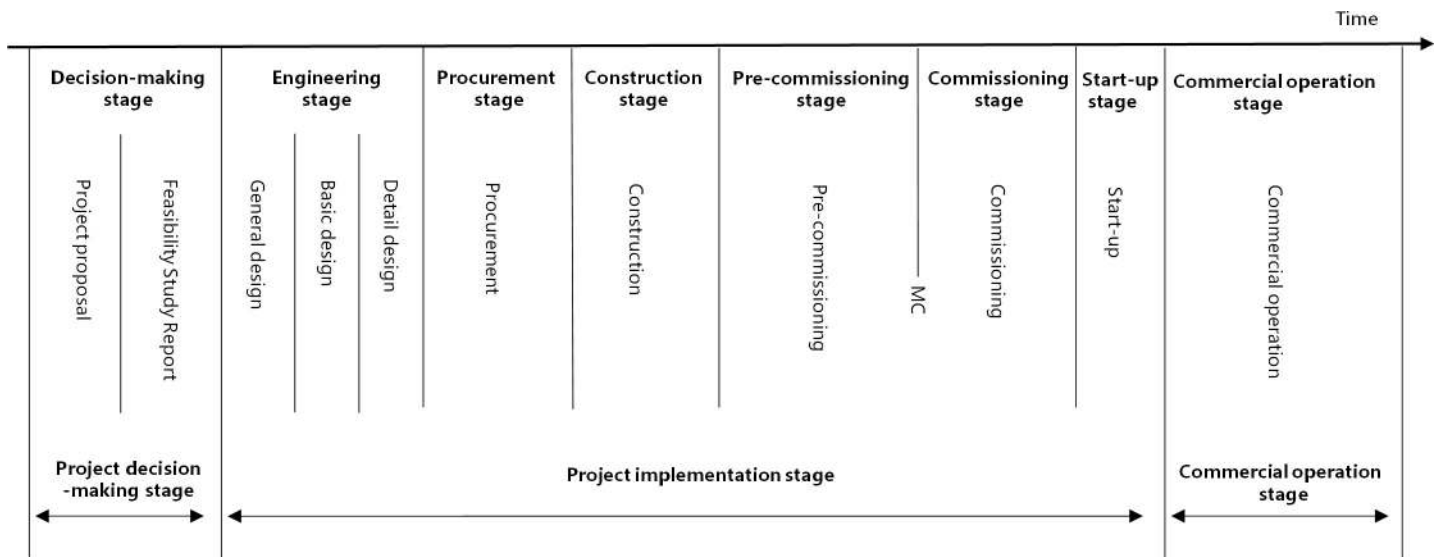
Time

Decision-making stage

Project proposal

Feasibility Study Report

Engineering stage

General design

Basic design

Detail design

Procurement stage

Procurement

Construction stage

Construction

Pre-commissioning stage

Pre-commissioning

MC

Commissioning stage

Commissioning

Start-up stage

Start-up

Commercial operation stage

Commercial operation

Project decision -making stage

Project implementation stage

Commercial operation stage